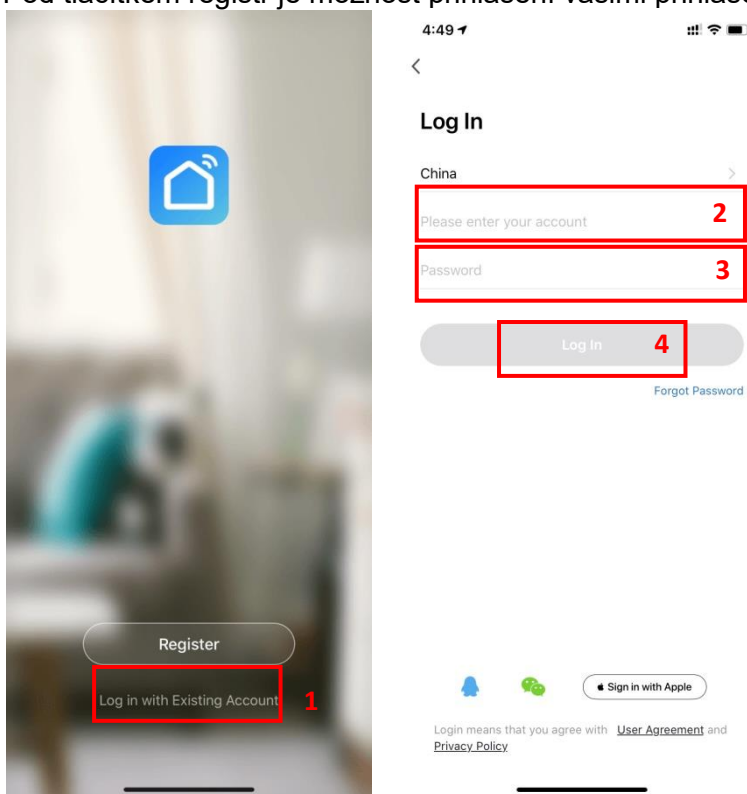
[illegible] tlačítkem registr je možnost přihlášení vašimi přihla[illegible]

Register

Log in with Existing Account

1

4:49

Log In

China

Please enter your account

2

Password

3

Log In

4

Forgot Password

Sign in with Apple

Login means that you agree with User Agreement and Privacy Policy